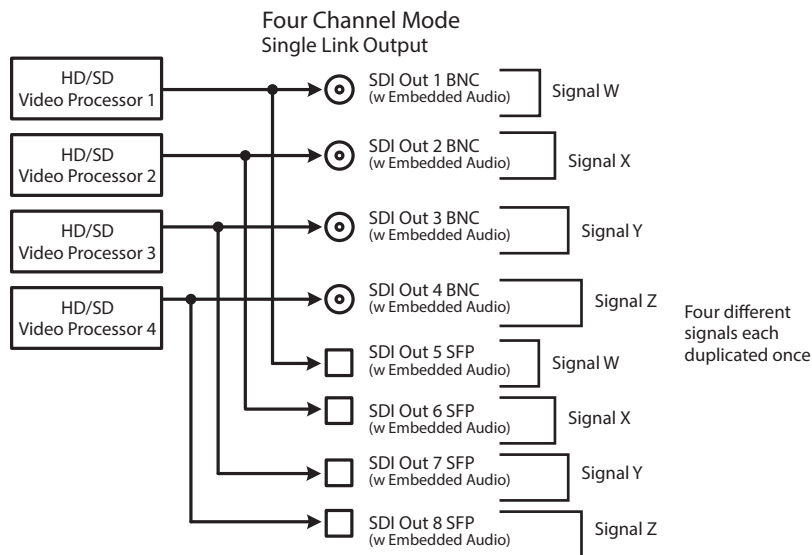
Four Channel Mode
Single Link Output

HD/SD
Video Processor 1

HD/SD
Video Processor 2

HD/SD
Video Processor 3

HD/SD
Video Processor 4

SDI Out 1 BNC
(w Embedded Audio)

Signal W

SDI Out 2 BNC
(w Embedded Audio)

Signal X

SDI Out 3 BNC
(w Embedded Audio)

Signal Y

SDI Out 4 BNC
(w Embedded Audio)

Signal Z

SDI Out 5 SFP
(w Embedded Audio)

Signal W

SDI Out 6 SFP
(w Embedded Audio)

Signal X

SDI Out 7 SFP
(w Embedded Audio)

Signal Y

SDI Out 8 SFP
(w Embedded Audio)

Signal Z

Four different signals each duplicated once